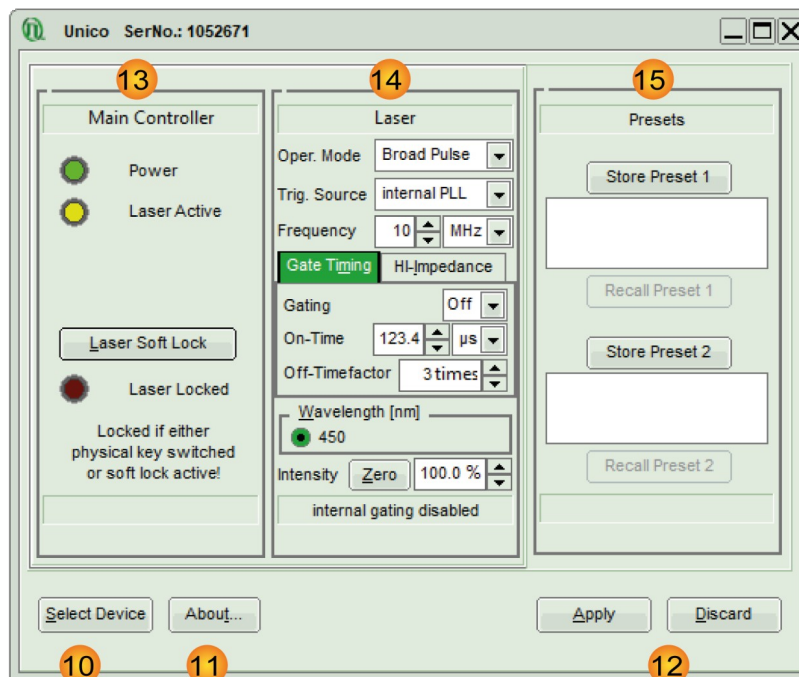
Unico SerNo.: 1052671

13

Main Controller

Power

Laser Active

Laser Soft Lock

Laser Locked

Locked if either physical key switched or soft lock active!

14

Laser

Oper. Mode Broad Pulse

Trig. Source internal PLL

Frequency 10 MHz

Gate Timing HI-Impedance

Gating Off

On-Time 123.4 µs

Off-Timefactor 3 times

Wavelength [nm]

450

Intensity Zero 100.0 %

internal gating disabled

15

Presets

Store Preset 1

Recall Preset 1

Store Preset 2

Recall Preset 2

Select Device About...

Apply Discard

10 11 12